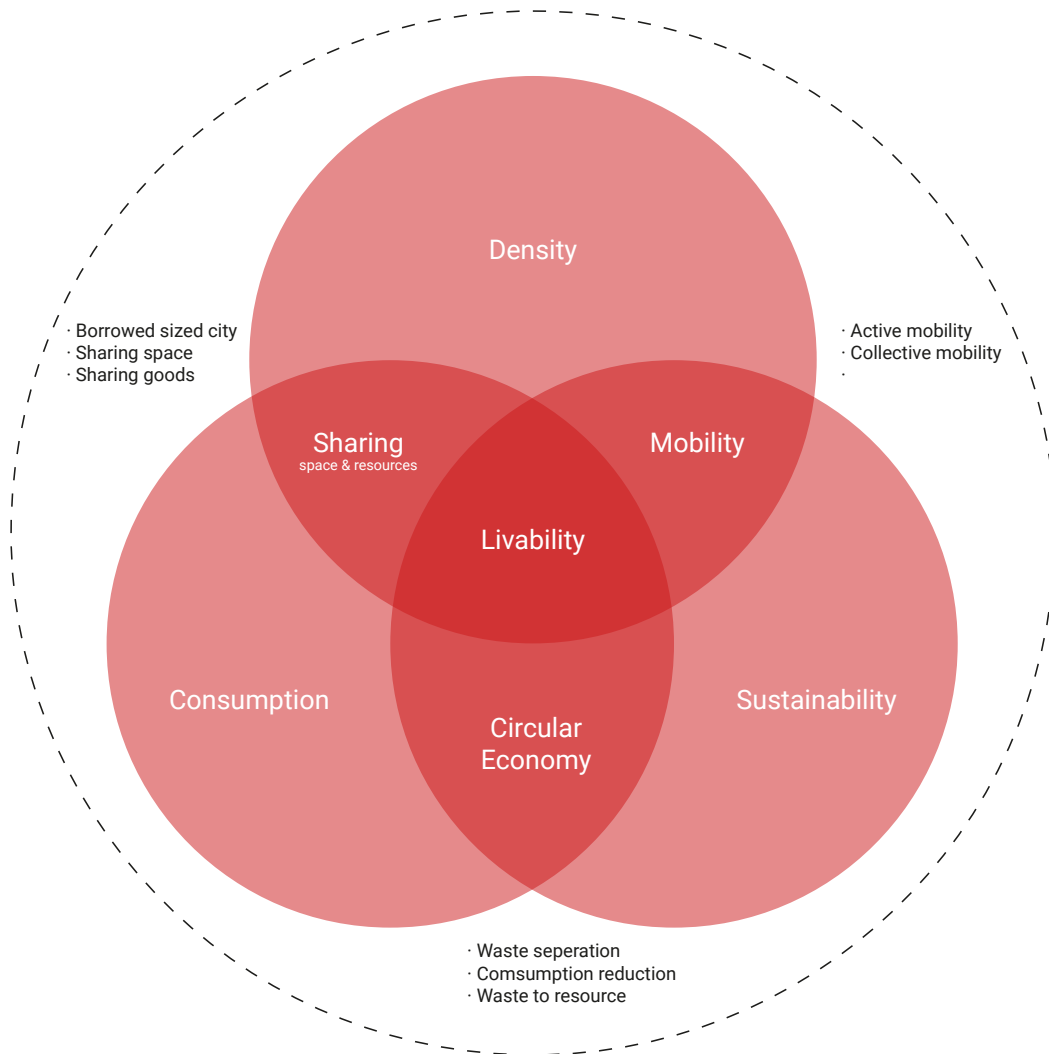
Density

· Borrowed sized city
· Sharing space
· Sharing goods

· Active mobility
· Collective mobility
·

Sharing
space & resources

Mobility

Livability

Consumption

Circular Economy

Sustainability

· Waste seperation
· Comsumption reduction
· Waste to resource